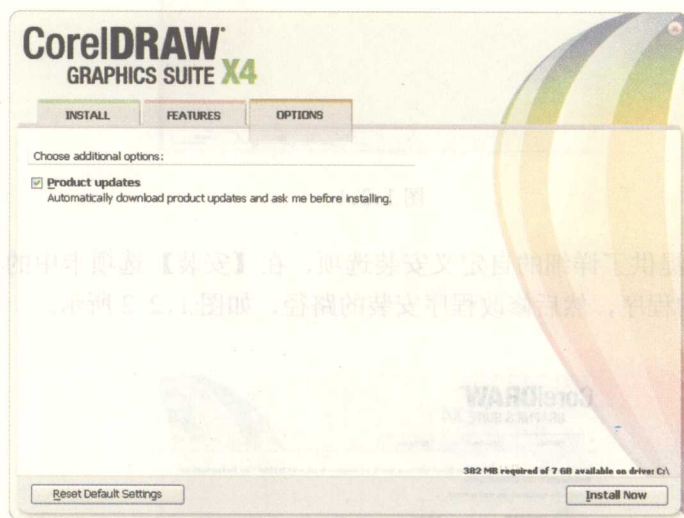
CorelDRAW
GRAPHICS SUITE X4

INSTALL FEATURES OPTIONS

Choose additional options:

Product updates
Automatically download product updates and ask me before installing.

382 MB required of 7 GB available on drive: C:\

Reset Default Settings

Install Now